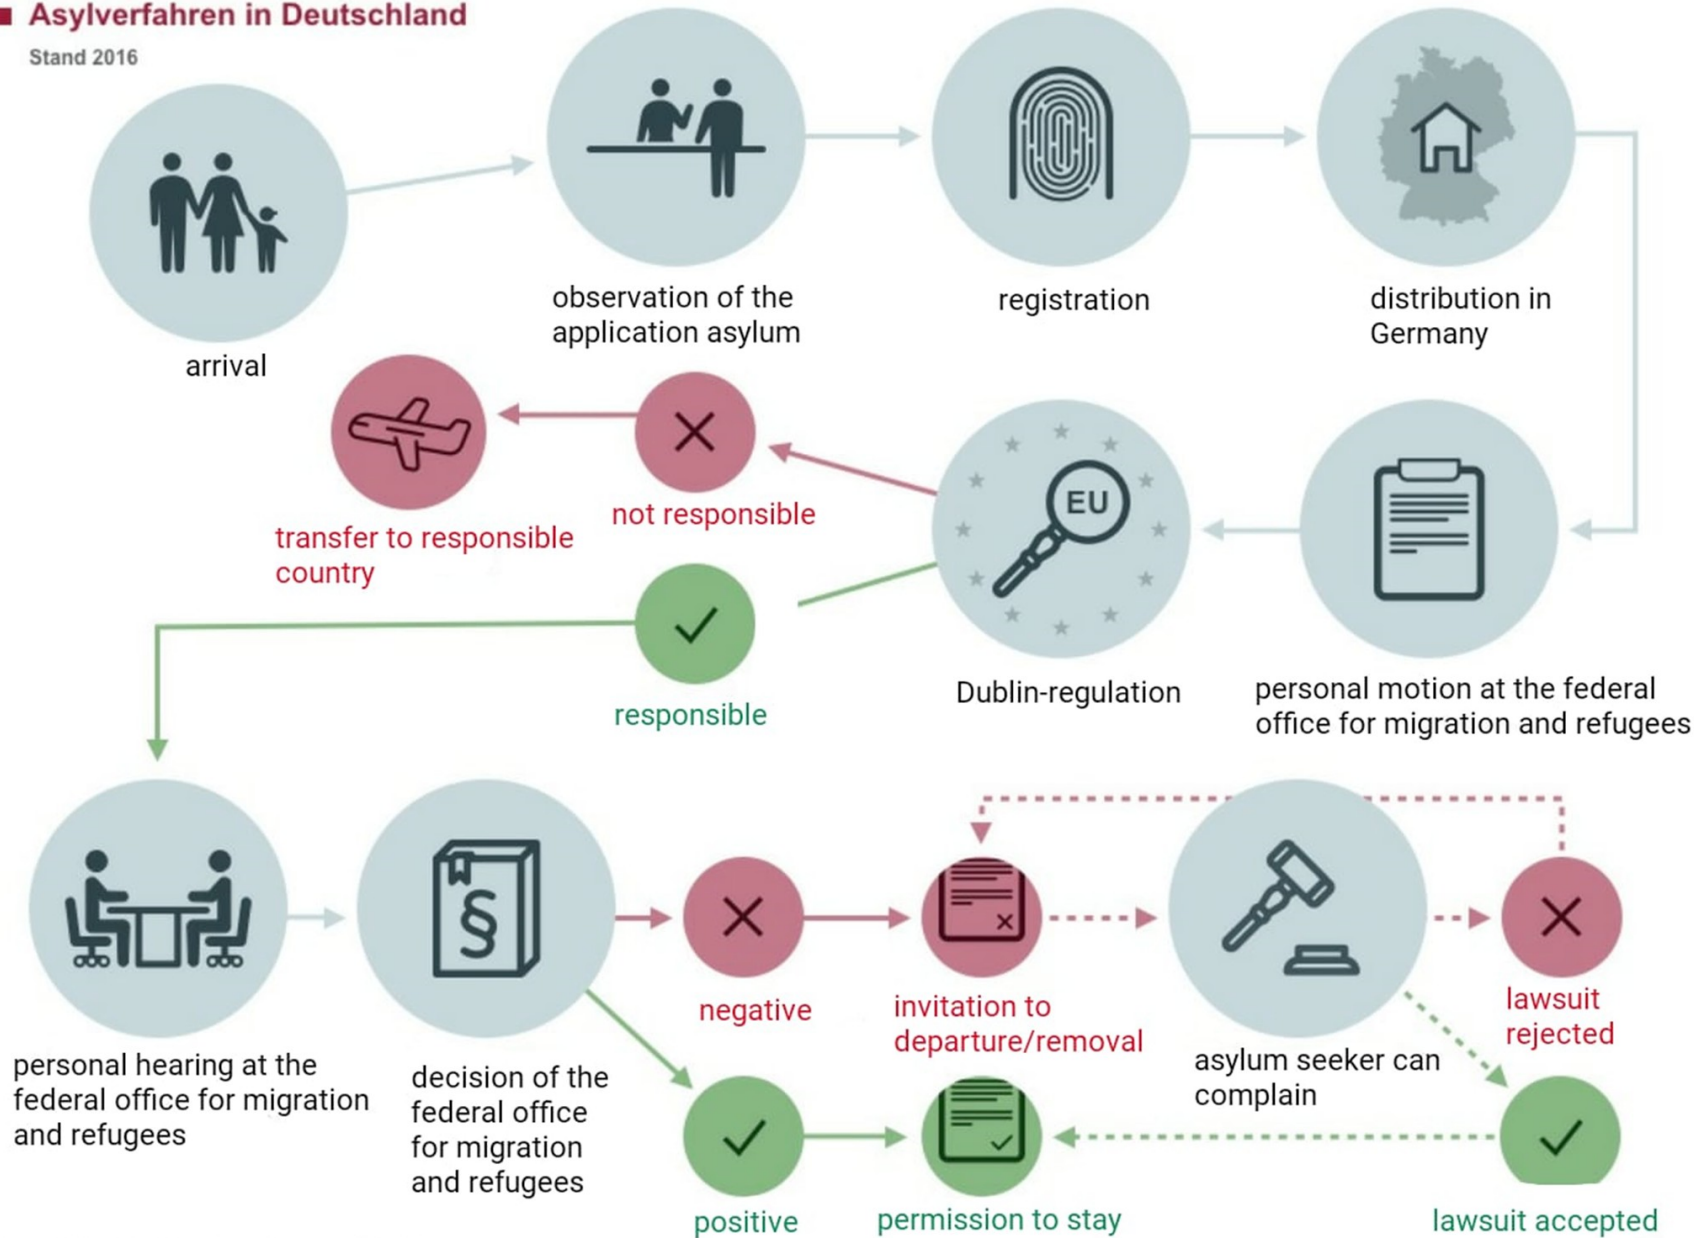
Asylverfahren in Deutschland

Stand 2016

arrival

observation of the application asylum

registration

distribution in Germany

EU

transfer to responsible country

not responsible

responsible

Dublin-regulation

personal motion at the federal office for migration and refugees

personal hearing at the federal office for migration and refugees

§

decision of the federal office for migration and refugees

negative

invitation to departure/removal

asylum seeker can complain

lawsuit rejected

positive

permission to stay

lawsuit accepted